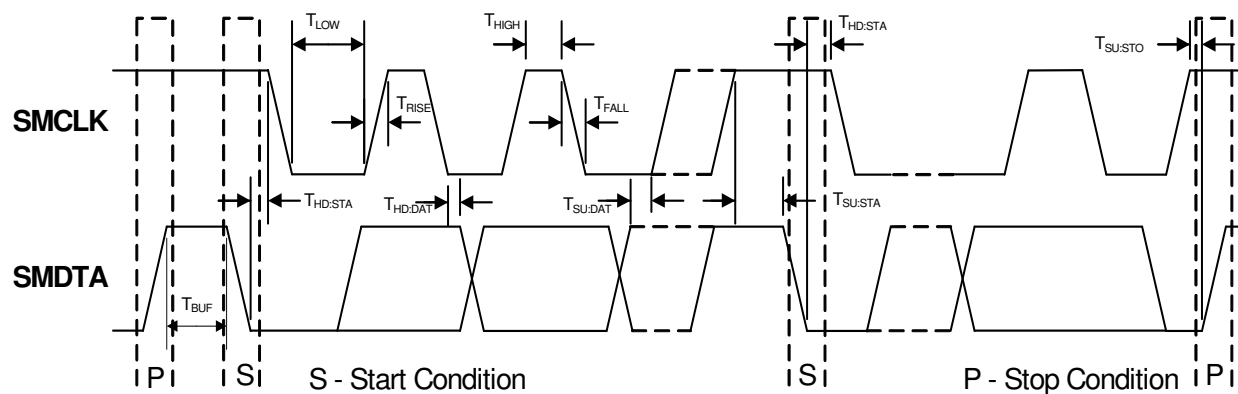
$T_{LOW}$

$T_{HIGH}$

$T_{HD:STA}$

$T_{SU:STO}$

SMCLK

$T_{RISE}$

$T_{FALL}$

$T_{HD:STA}$

$T_{HD:DAT}$

$T_{SU:DAT}$

$T_{SU:STA}$

SMDTA

$T_{BUF}$

P

S

S - Start Condition

S

P - Stop Condition

P